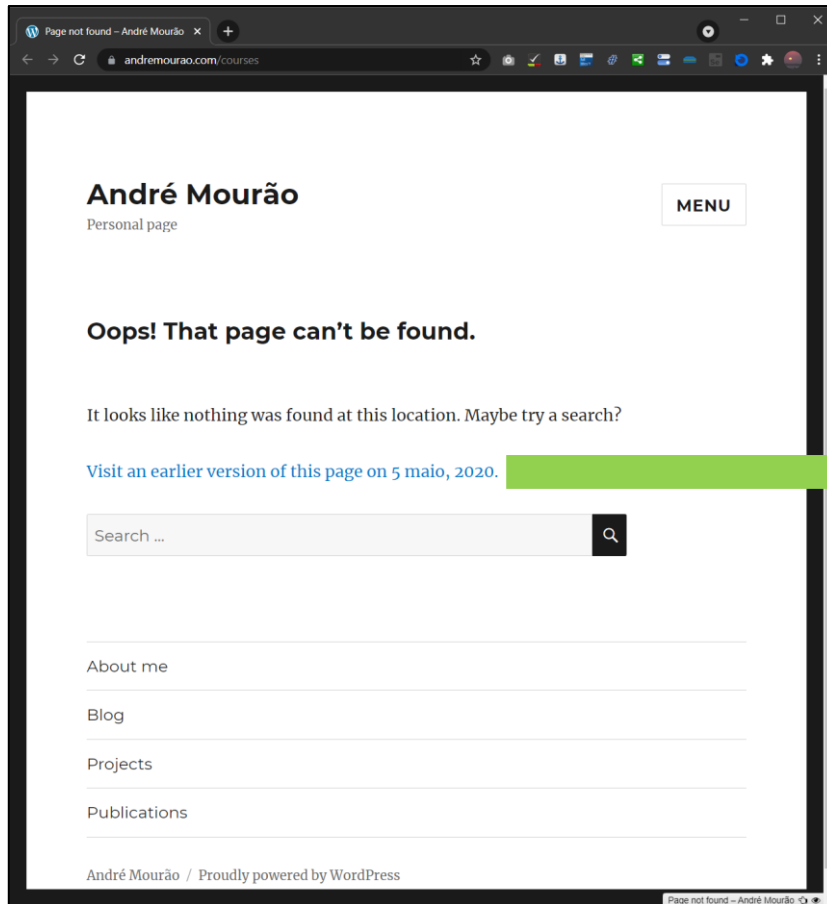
Page not found – André Mourão

andremourao.com/courses

André Mourão

Personal page

MENU

Oops! That page can't be found.

It looks like nothing was found at this location. Maybe try a search?

Visit an earlier version of this page on 5 maio, 2020.

Search ...

About me

Blog

Projects

Publications

André Mourão / Proudly powered by WordPress

Page not found – André Mourão